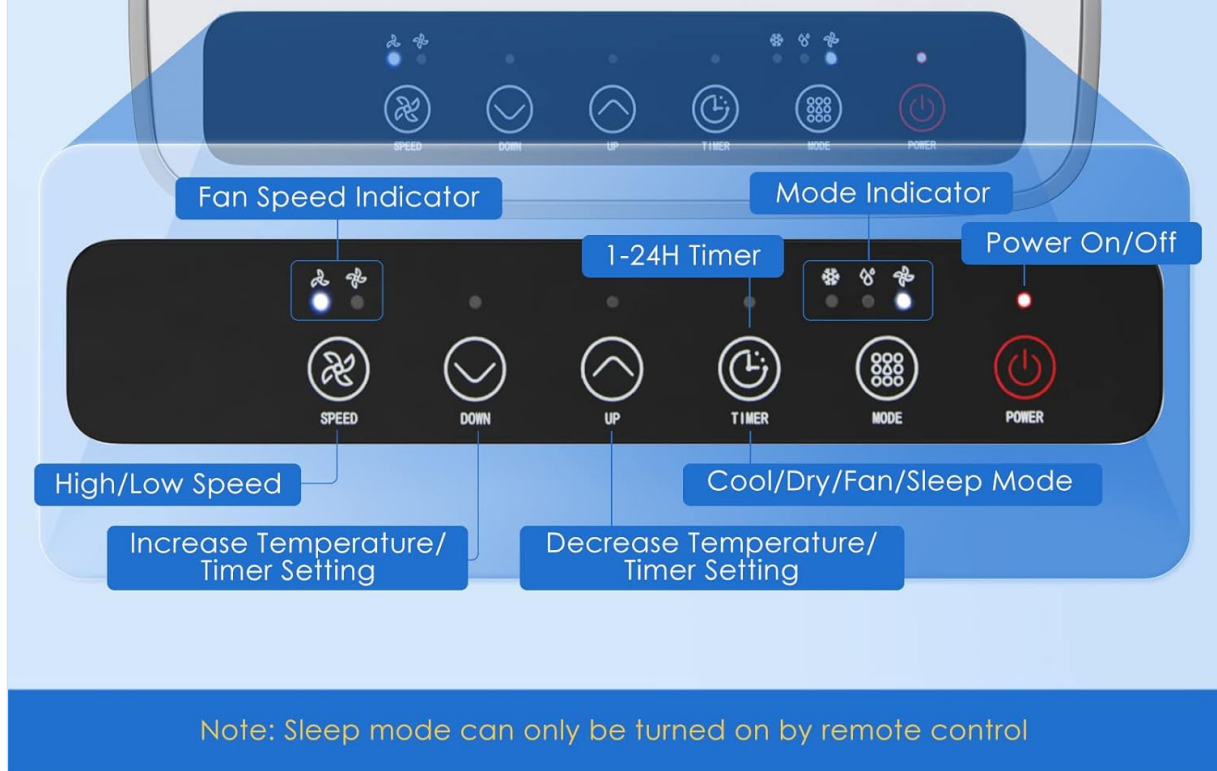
SPEED DOWN UP TIMER MODE POWER

Fan Speed Indicator

Mode Indicator

1-24H Timer

Power On/Off

SPEED DOWN UP TIMER MODE POWER

High/Low Speed

Cool/Dry/Fan/Sleep Mode

Increase Temperature/ Timer Setting

Decrease Temperature/ Timer Setting

Note: Sleep mode can only be turned on by remote control